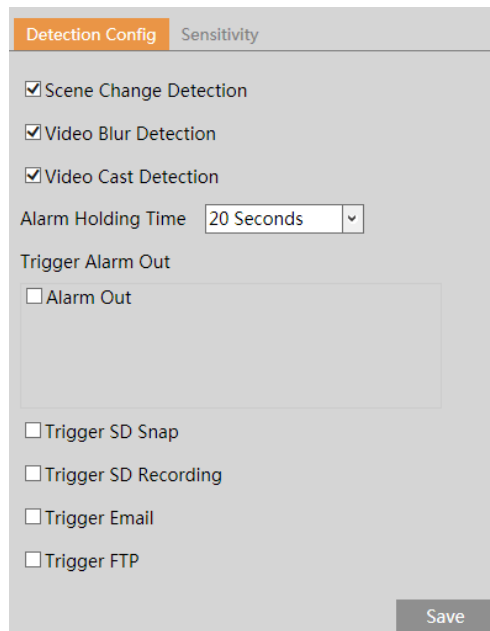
Detection Config Sensitivity

☑ Scene Change Detection

☑ Video Blur Detection

☑ Video Cast Detection

Alarm Holding Time 20 Seconds

Trigger Alarm Out

☐ Alarm Out

☐ Trigger SD Snap

☐ Trigger SD Recording

☐ Trigger Email

☐ Trigger FTP

Save